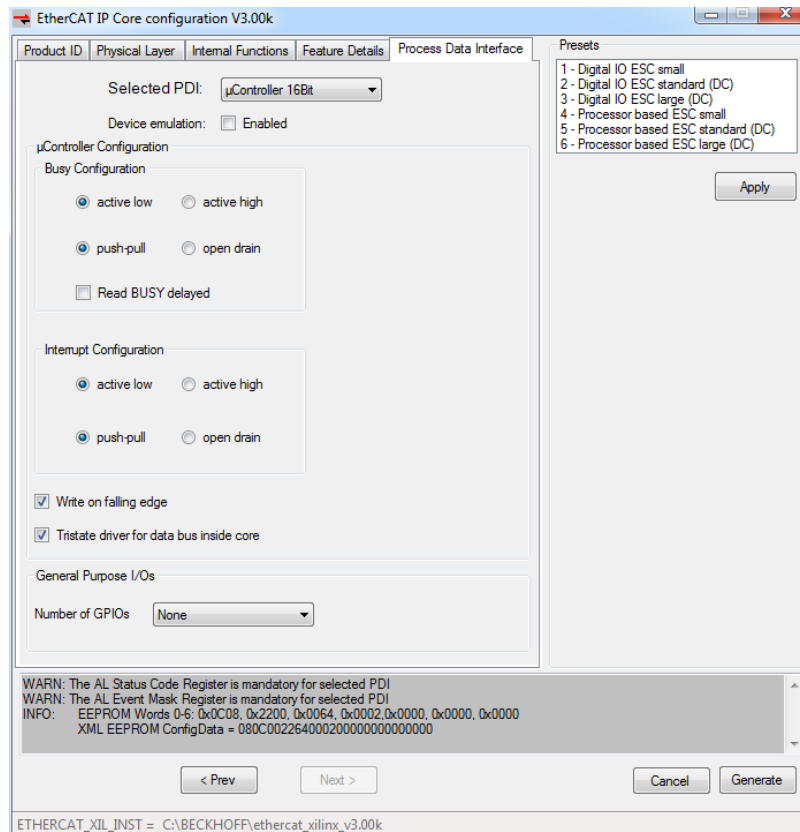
EtherCAT IP Core configuration V3.00k

Product ID | Physical Layer | Internal Functions | Feature Details | Process Data Interface

Selected PDI: µController 16Bit

Device emulation: Enabled

µController Configuration

Busy Configuration

active low
active high

push-pull
open drain

Read BUSY delayed

Interrupt Configuration

active low
active high

push-pull
open drain

Write on falling edge

Tristate driver for data bus inside core

General Purpose I/Os

Number of GPIOs None

Presets

1 - Digital IO ESC small
2 - Digital IO ESC standard (DC)
3 - Digital IO ESC large (DC)
4 - Processor based ESC small
5 - Processor based ESC standard (DC)
6 - Processor based ESC large (DC)

Apply

WARN: The AL Status Code Register is mandatory for selected PDI
WARN: The AL Event Mask Register is mandatory for selected PDI
INFO: EEPROM Words 0-6: 0x0C08, 0x2200, 0x0064, 0x0002,0x0000, 0x0000, 0x0000
XML EEPROM ConfigData = 080C00226400020000000000000

< Prev
Next >
Cancel
Generate

ETHERCAT_XIL_INST = C:\BECKHOFF\ethercat_xilinx_v3.00k